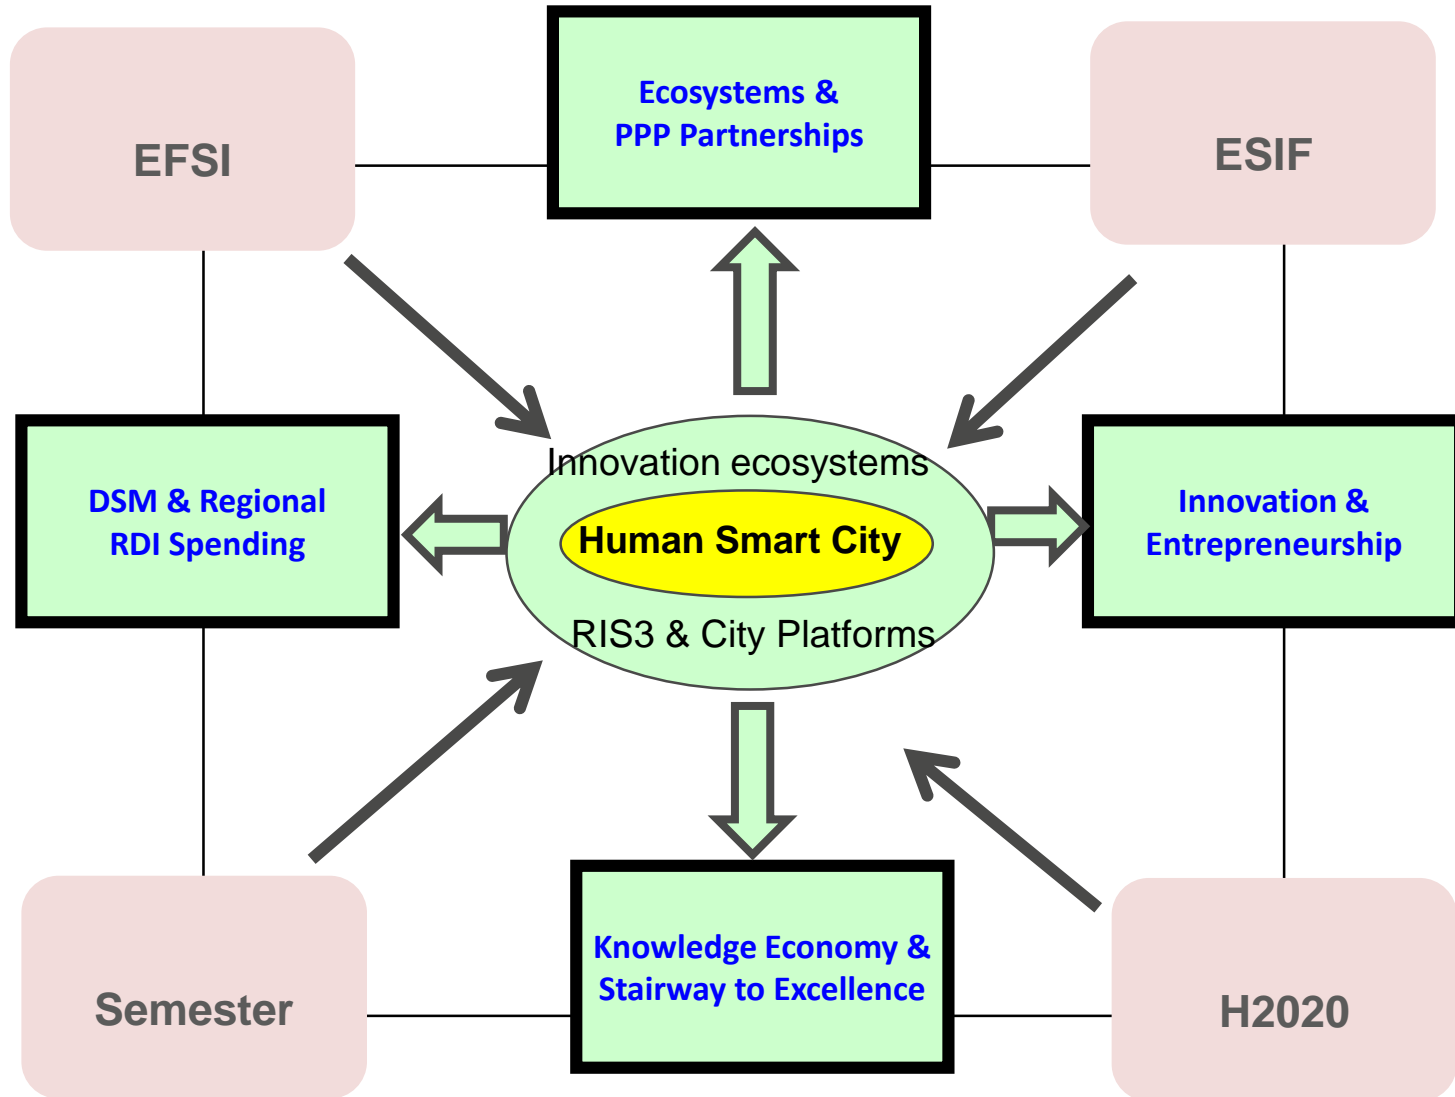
EFSI

Ecosystems & PPP Partnerships

ESIF

DSM & Regional RDI Spending

Innovation ecosystems

Human Smart City

RIS3 & City Platforms

Innovation & Entrepreneurship

Semester

Knowledge Economy & Stairway to Excellence

H2020